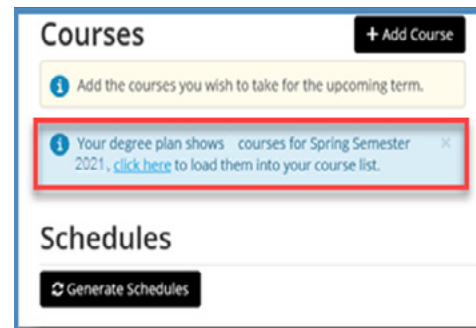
Courses

+ Add Course

Add the courses you wish to take for the upcoming term.

Your degree plan shows courses for Spring Semester 2021, click here to load them into your course list.

×

Schedules

Generate Schedules